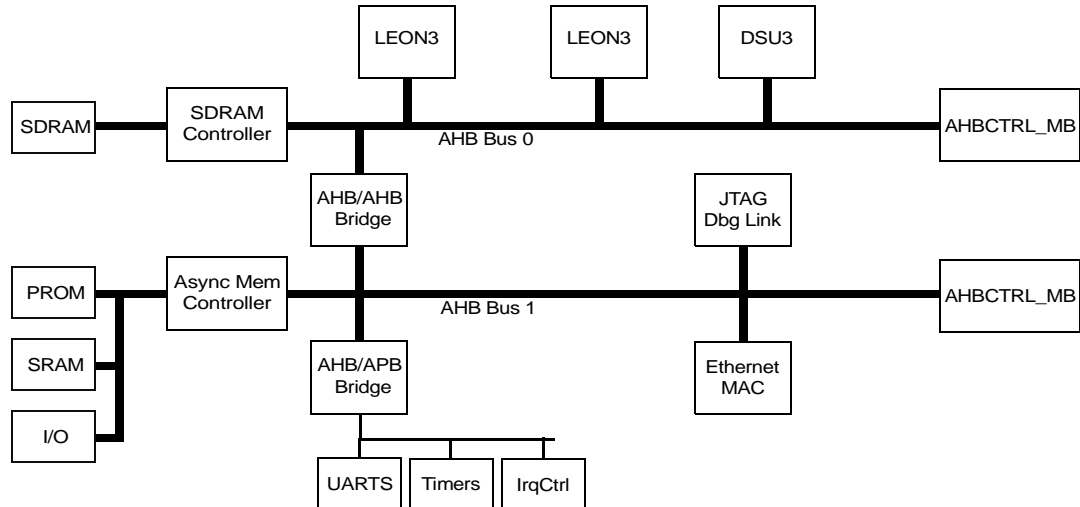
LEON3

LEON3

DSU3

SDRAM

SDRAM Controller

AHB Bus 0

AHBCTRL_MB

AHB/AHB Bridge

JTAG Dbg Link

PROM

Async Mem Controller

AHB Bus 1

AHBCTRL_MB

SRAM

AHB/APB Bridge

Ethernet MAC

I/O

UARTS

Timers

IrqCtrl